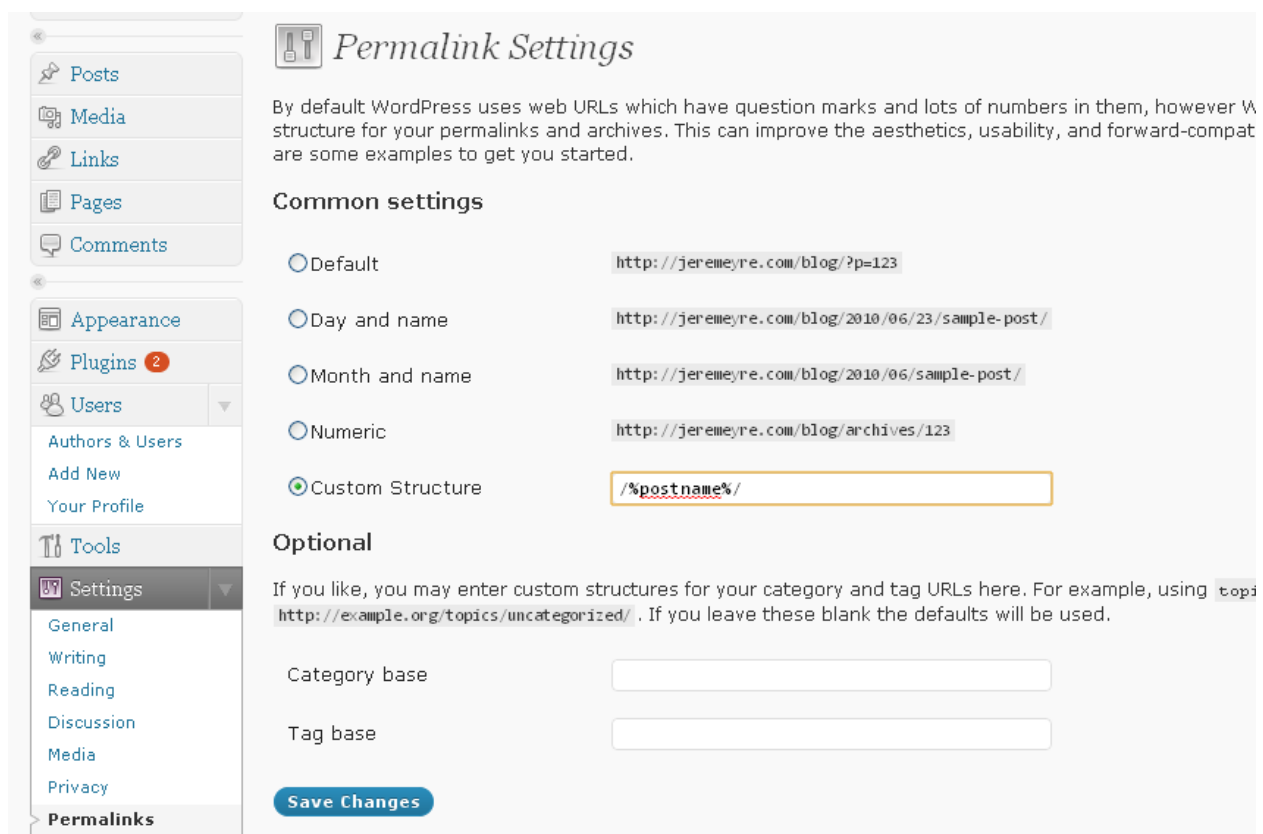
Posts
Media
Links
Pages
Comments
Appearance
Plugins 2
Users
Authors & Users
Add New
Your Profile
Tools
Settings
General
Writing
Reading
Discussion
Media
Privacy
Permalinks

Permalink Settings

By default WordPress uses web URLs which have question marks and lots of numbers in them, however W structure for your permalinks and archives. This can improve the aesthetics, usability, and forward-compat are some examples to get you started.

Common settings

Default http://jeremeyre.com/blog/?p=123

Day and name http://jeremeyre.com/blog/2010/06/23/sample-post/

Month and name http://jeremeyre.com/blog/2010/06/sample-post/

Numeric http://jeremeyre.com/blog/archives/123

Custom Structure /%postname%/

Optional

If you like, you may enter custom structures for your category and tag URLs here. For example, using topi http://example.org/topics/uncategorized/ . If you leave these blank the defaults will be used.

Category base

Tag base

Save Changes